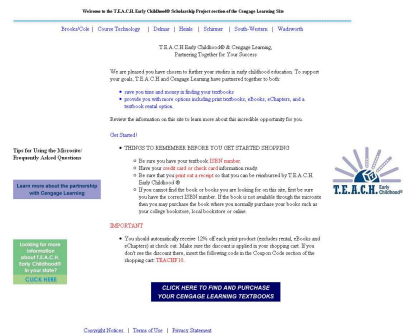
Welcome to the T.E.A.C.H. Early Childhood® Scholarship Project section of the Cengage Learning Site

Brooks/Cole | Course Technology | Delmar | Heinle | Schirmer | South-Western | Wadsworth

T.E.A.C.H Early Childhood® & Cengage Learning, Partnering Together for Your Success

We are pleased you have chosen to further your studies in early childhood education. To support your goals, T.E.A.C.H and Cengage Learning have partnered together to both:

- save you time and money in finding your textbooks
- provide you with more options including print textbooks, eBooks, eChapters, and a textbook rental option.

Review the information on this site to learn more about this incredible opportunity for you.

Get Started!

Tips for Using the Microsite/ Frequently Asked Questions

Learn more about the partnership with Cengage Learning

- THINGS TO REMEMBER BEFORE YOU GET STARTED SHOPPING
  - Be sure you have your textbook ISBN number.
  - Have your credit card or check card information ready.
  - Be sure that you print out a receipt so that you can be reimbursed by T.E.A.C.H. Early Childhood ®
  - If you cannot find the book or books you are looking for on this site, first be sure you have the correct ISBN number. If the book is not available through the microsite then you may purchase the books where you normally purchase your books such as your college bookstore, local bookstore or online.

T.E.A.C.H. Early Childhood®

Looking for more information about T.E.A.C.H. Early Childhood® in your state? CLICK HERE

IMPORTANT

- You should automatically receive 12% off each print product (excludes rental, eBooks and eChapters) at check out. Make sure the discount is applied in your shopping cart. If you don't see the discount there, insert the following code in the Coupon Code section of the shopping cart: TEACHF16.

CLICK HERE TO FIND AND PURCHASE YOUR CENGAGE LEARNING TEXTBOOKS

Copyright Notices | Terms of Use | Privacy Statement